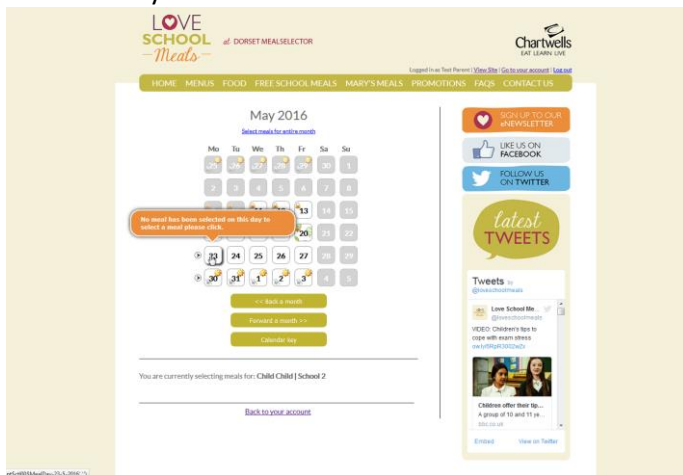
LOVE SCHOOL Meals

DORSET MEALSELECTOR

Chartwells
EAT LEARN LIVE

Logged in as Test Parent | View Site | Go to your account | Log out

HOME MENUS FOOD FREE SCHOOL MEALS MARY'S MEALS PROMOTIONS FAQS CONTACT US

May 2016

Select meals for entire month

| Mo | Tu | We | Th | Fr | Sa | Su |
|---|---|---|---|---|---|---|
| 25 | 26 | 27 | 28 | 29 | 30 | 1 |
| 2 | 3 | 4 | 5 | 6 | 7 | 8 |
| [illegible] | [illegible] | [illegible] | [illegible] | 13 | 14 | 15 |
| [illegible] | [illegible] | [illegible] | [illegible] | 20 | 21 | 22 |
| 23 | 24 | 25 | 26 | 27 | 28 | 29 |
| 30 | 31 | 1 | 2 | 3 | 4 | 5 |

No meal has been selected on this day to select a meal please click.

<< Back a month

Forward a month >>

Calendar key

You are currently selecting meals for: Child Child | School 2

Back to your account

SIGN UP TO OUR eNEWSLETTER

LIKE US ON FACEBOOK

FOLLOW US ON TWITTER

latest TWEETS

Tweets by @loveschoolmeals

Love School Me... @loveschoolmeals

VIDEO: Children's tips to cope with exam stress ow.ly/9Rpf63002wZv

Children offer their tip...
A group of 10 and 11 ye...
bbc.co.uk

Embed View on Twitter